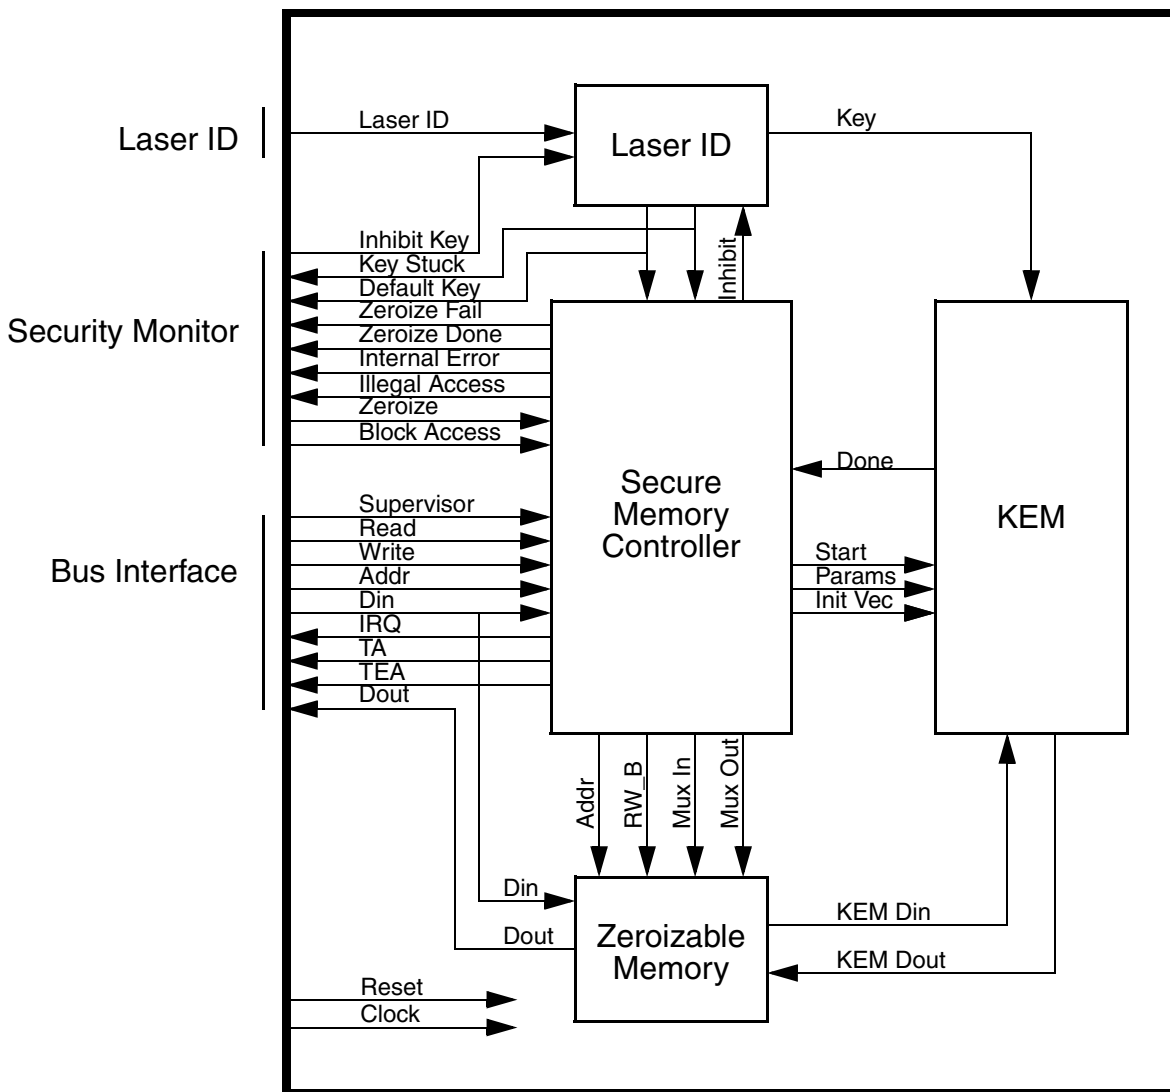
Laser ID

Laser ID

Laser ID

Key

Inhibit Key
Key Stuck
Default Key
Zeroize Fail
Zeroize Done
Internal Error
Illegal Access
Zeroize
Block Access

Security Monitor

Inhibit

Secure Memory Controller

KEM

Done

Bus Interface

Supervisor
Read
Write
Addr
Din
IRQ
TA
TEA
Dout

Start
Params
Init Vec

Addr
RW_B
Mux In
Mux Out

Din
Dout

Zeroizable Memory

KEM Din
KEM Dout

Reset
Clock